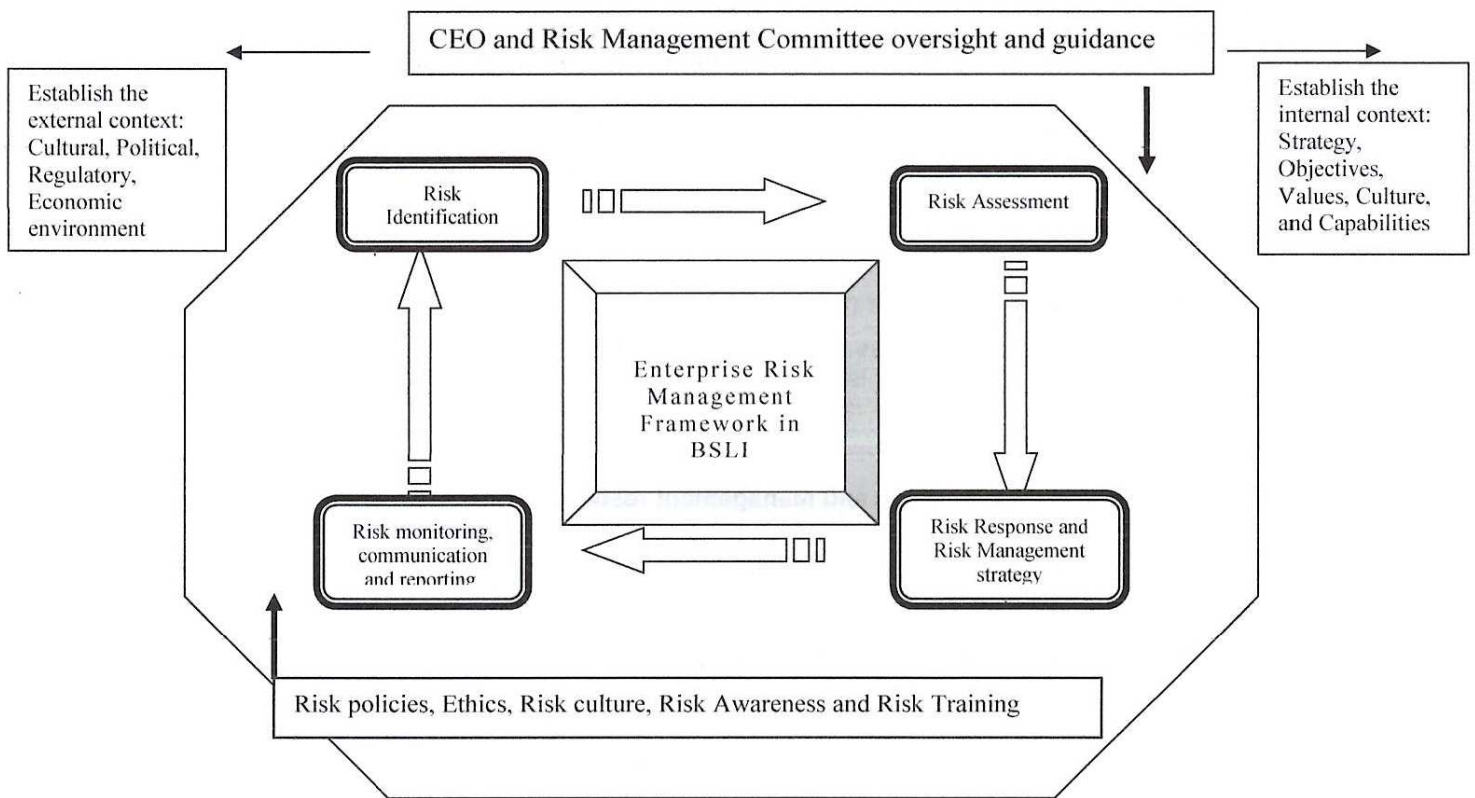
CEO and Risk Management Committee oversight and guidance

Establish the external context: Cultural, Political, Regulatory, Economic environment

Establish the internal context: Strategy, Objectives, Values, Culture, and Capabilities

Risk Identification

Risk Assessment

Enterprise Risk Management Framework in BSLI

Risk monitoring, communication and reporting

Risk Response and Risk Management strategy

Risk policies, Ethics, Risk culture, Risk Awareness and Risk Training